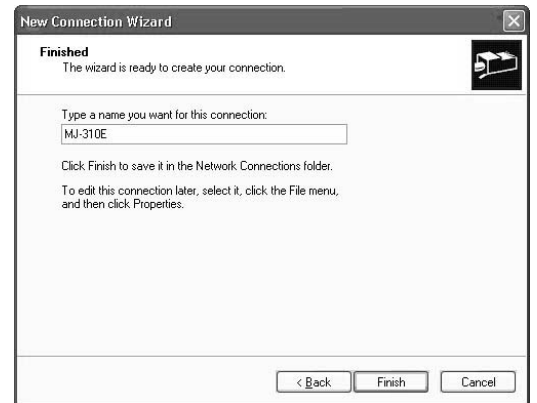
New Connection Wizard

Finished
The wizard is ready to create your connection.

Type a name you want for this connection:
MJ-310E

Click Finish to save it in the Network Connections folder.

To edit this connection later, select it, click the File menu, and then click Properties.

< Back
Finish
Cancel